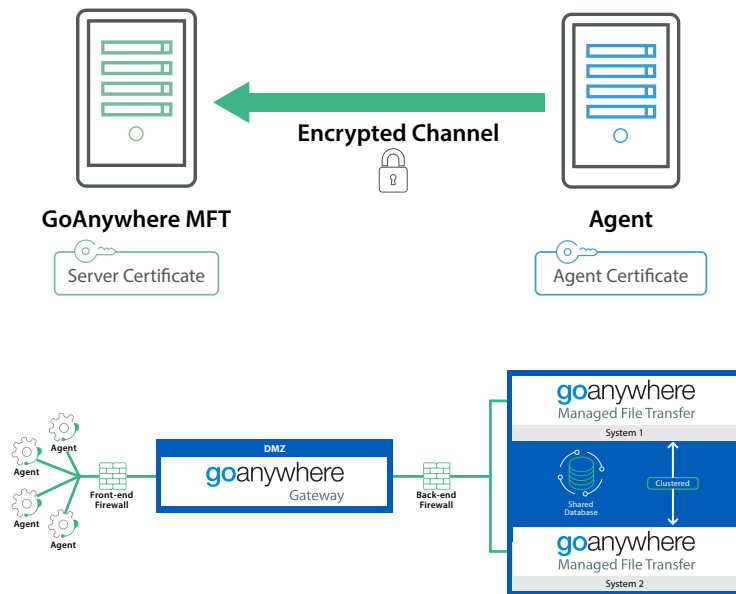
Encrypted Channel

GoAnywhere MFT

Server Certificate

Agent

Agent Certificate

Agent

Agent

Agent

Agent

Front-end Firewall

DMZ

goanywhere

Gateway

Back-end Firewall

goanywhere

Managed File Transfer

System 1

Shared Database

Clustered

goanywhere

Managed File Transfer

System 2